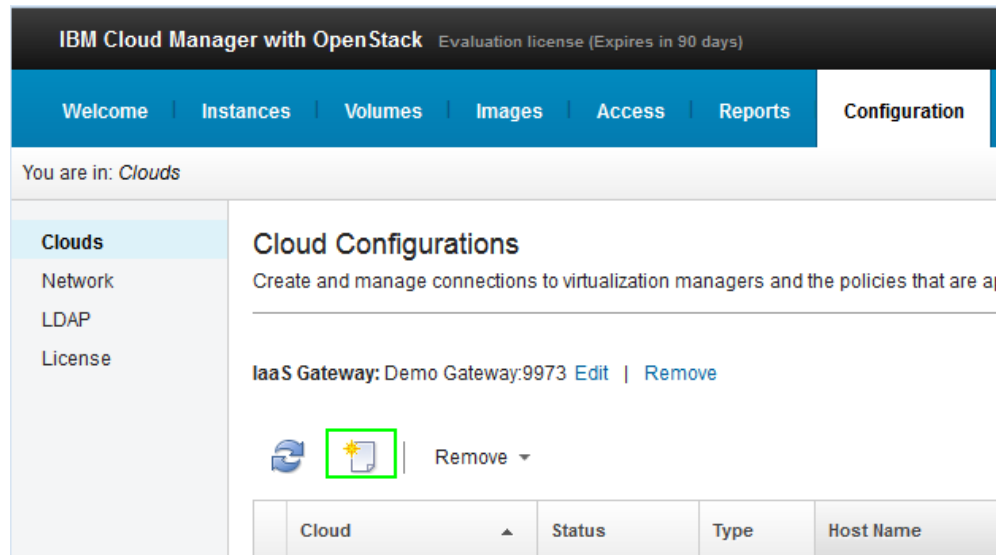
IBM Cloud Manager with OpenStack Evaluation license (Expires in 90 days)

Welcome | Instances | Volumes | Images | Access | Reports | Configuration

You are in: Clouds

Clouds
Network
LDAP
License

Cloud Configurations

Create and manage connections to virtualization managers and the policies that are a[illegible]

IaaS Gateway: Demo Gateway:9973 Edit | Remove

Remove

| | Cloud | Status | Type | Host Name |
|---|---|---|---|---|